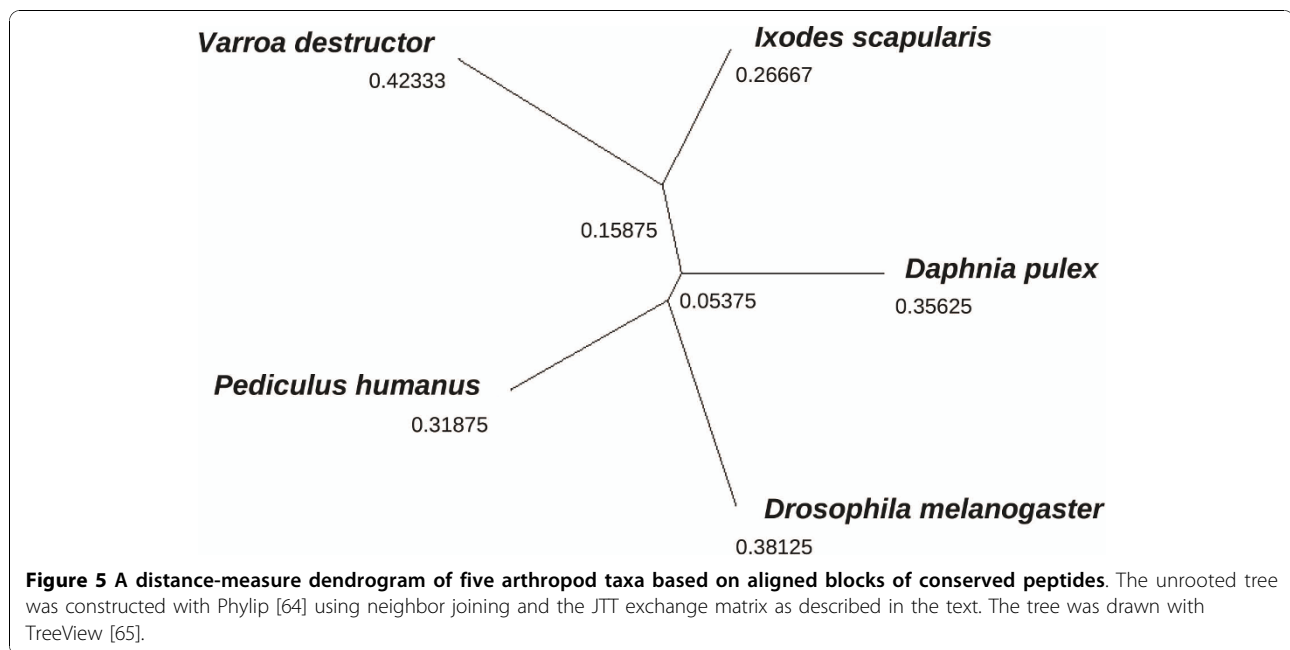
Varroa destructor
0.42333

Ixodes scapularis
0.26667

0.15875

Daphnia pulex
0.35625

0.05375

Pediculus humanus
0.31875

Drosophila melanogaster
0.38125

**Figure 5 A distance-measure dendrogram of five arthropod taxa based on aligned blocks of conserved peptides**. The unrooted tree was constructed with Phylip [64] using neighbor joining and the JTT exchange matrix as described in the text. The tree was drawn with TreeView [65].